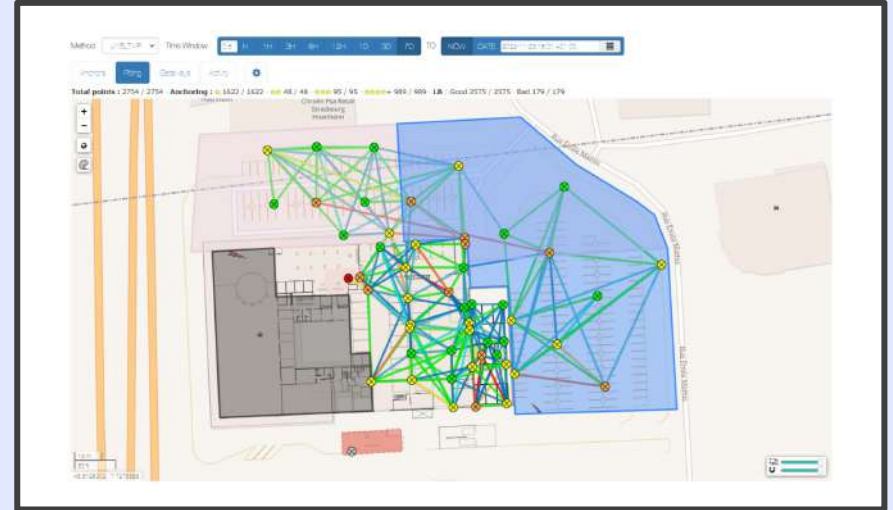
Method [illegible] Time Window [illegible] 1H 3H 6H 12H 1D 3D 7D TO NOW DATE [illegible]

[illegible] Pling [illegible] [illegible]

Total points : 2754 / 2754 · Anchoring : 1622 / 1622 · 48 / 48 · 95 / 95 · 989 / 989 · LR · Good 2575 / 2575 · Bad 179 / 179

Citroën Psa Retail Strasbourg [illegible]

Rue Denis Mattei

Rue Denis Mattei

Rue Denis Mattei